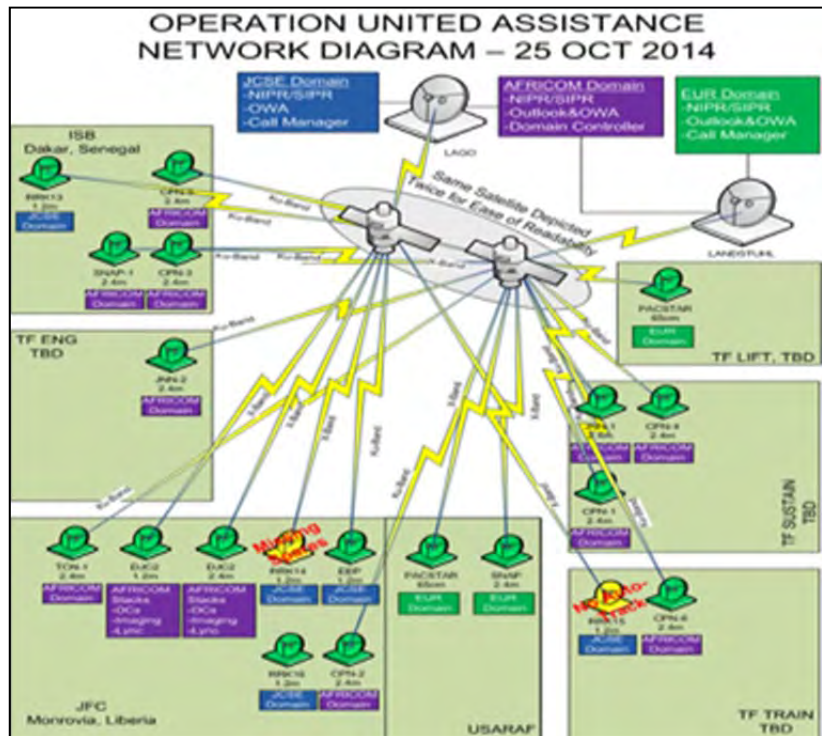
OPERATION UNITED ASSISTANCE
NETWORK DIAGRAM – 25 OCT 2014

JCSE Domain
-NIPR/SIPR
-OWA
-Call Manager

LAGO

AFRICOM Domain
-NIPR/SIPR
-Outlook&OWA
-Domain Controller

EUR Domain
-NIPR/SIPR
-Outlook&OWA
-Call Manager

ISB
Dakar, Senegal

IRRK13
1.2m
JCSE Domain

CPN-3
2.4m
AFRICOM Domain

SNAP-1
2.4m
AFRICOM Domain

CPN-3
2.4m
AFRICOM Domain

Ku-Band

Same Satellite Depicted Twice for Ease of Readability

LANDSTUHL

PACSTAR
65cm
EUR Domain

TF LIFT, TBD

TF ENG
TBD

JNN-2
2.4m
AFRICOM Domain

CPN-1
2.4m
AFRICOM Domain

CPN-4
2.4m
AFRICOM Domain

CPN-1
2.4m
AFRICOM Domain

TF SUSTAIN
TBD

TCN-1
2.4m
AFRICOM Domain

DJC2
1.2m
AFRICOM
Stacks
-DCs
-Imaging
-Lync

DJC2
2.4m
AFRICOM
Stacks
-DCs
-Imaging
-Lync

Missing Stacks
IRRK14
1.2m
JCSE Domain

EEP
2.4m
JCSE Domain

PACSTAR
65cm
EUR Domain

SNAP
2.4m
EUR Domain

No KAO-7 Stack
IRRK15
1.2m
JCSE Domain

CPN-6
2.4m
AFRICOM Domain

IRRK16
1.2m
JCSE Domain

CPN-2
2.4m
AFRICOM Domain

JFC
Monrovia, Liberia

USARAF

TF TRAIN
TBD